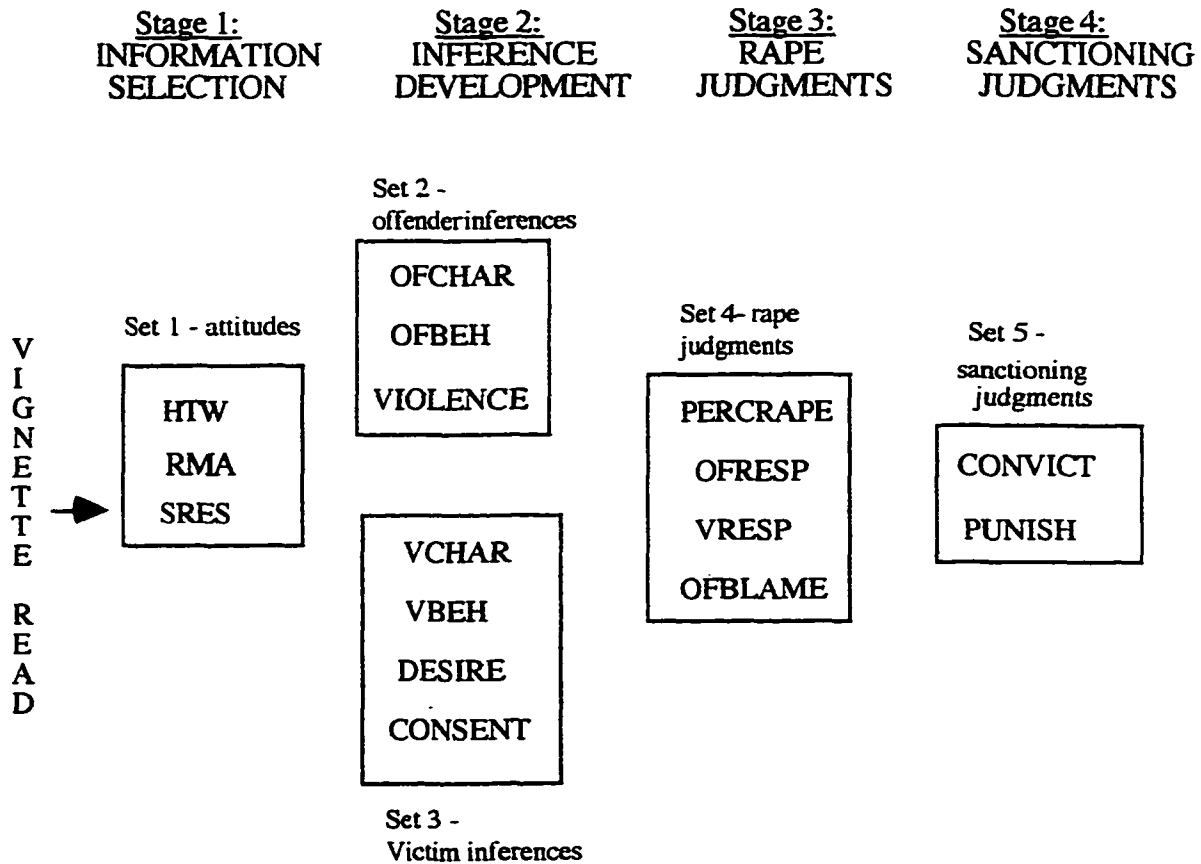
Stage 1:
INFORMATION SELECTION

Stage 2:
INFERENCE DEVELOPMENT

Stage 3:
RAPE JUDGMENTS

Stage 4:
SANCTIONING JUDGMENTS

V I G N E T T E

R E A D

Set 1 - attitudes

HTW
RMA
SRES

Set 2 - offenderinferences

OFCHAR
OFBEH
VIOLENCE

VCHAR
VBEH
DESIRE
CONSENT

Set 3 - Victim inferences

Set 4- rape judgments

PERCRAPE
OFRESP
VRESP
OFBLAME

Set 5 - sanctioning judgments

CONVICT
PUNISH